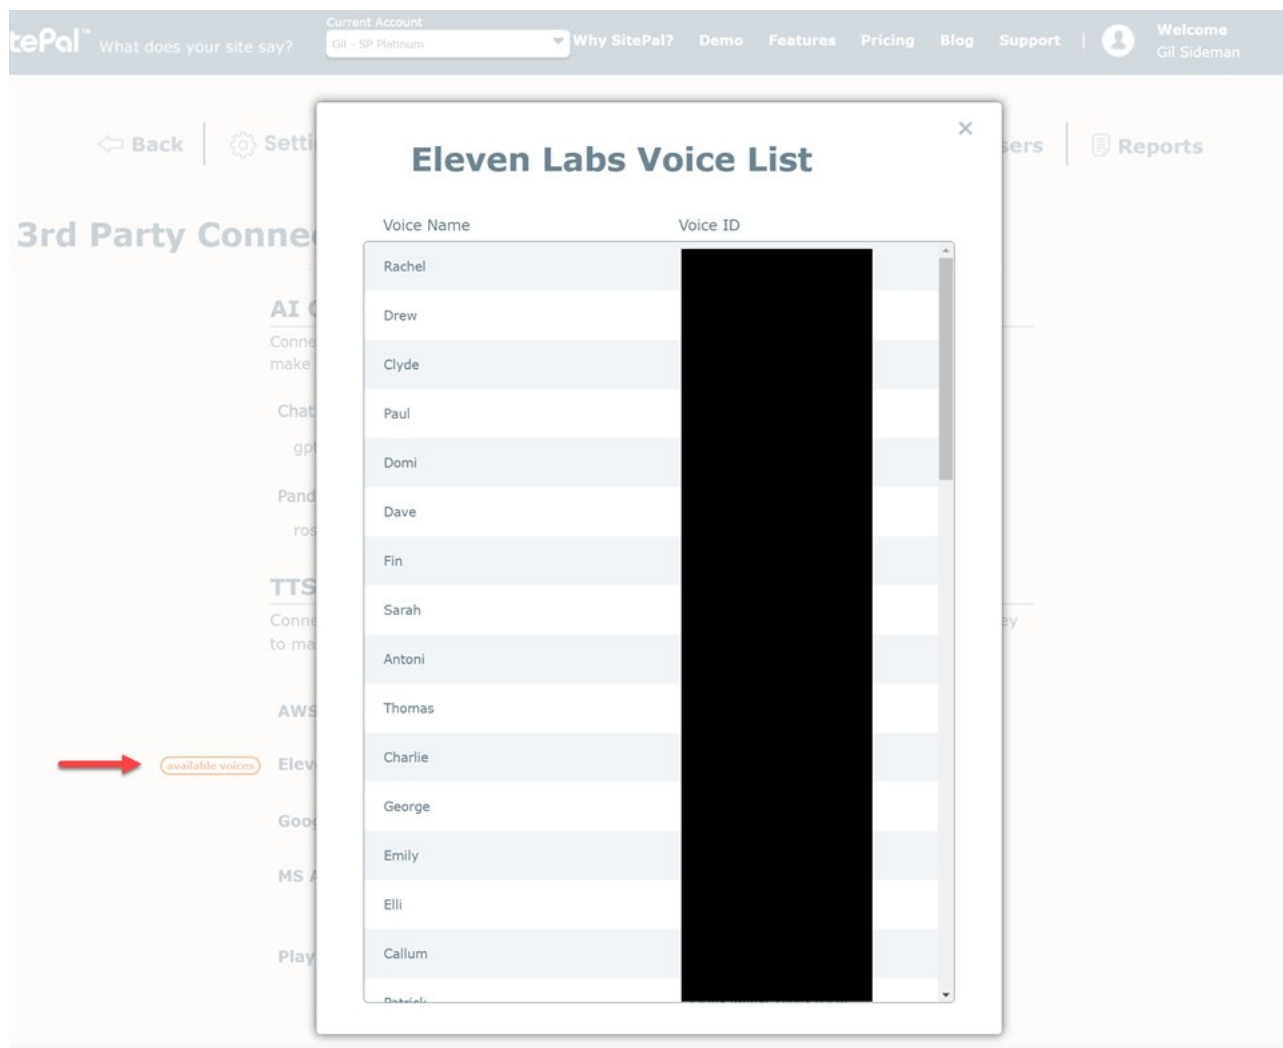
tePal™ What does your site say?

Current Account
Gil - SP Platinum

Why SitePal? Demo Features Pricing Blog Support | Welcome Gil Sideman

Back | Setti

ers | Reports

3rd Party Conne

AI
Conne
make

Chat
gp

Pand
ros

TTS
Conne
to ma

ey

AWS

available voices Elev

Goo

MS

Play

Eleven Labs Voice List

×

| Voice Name | Voice ID |
|---|---|
| Rachel | |
| Drew | |
| Clyde | |
| Paul | |
| Domi | |
| Dave | |
| Fin | |
| Sarah | |
| Antoni | |
| Thomas | |
| Charlie | |
| George | |
| Emily | |
| Elli | |
| Callum | |
| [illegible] | |